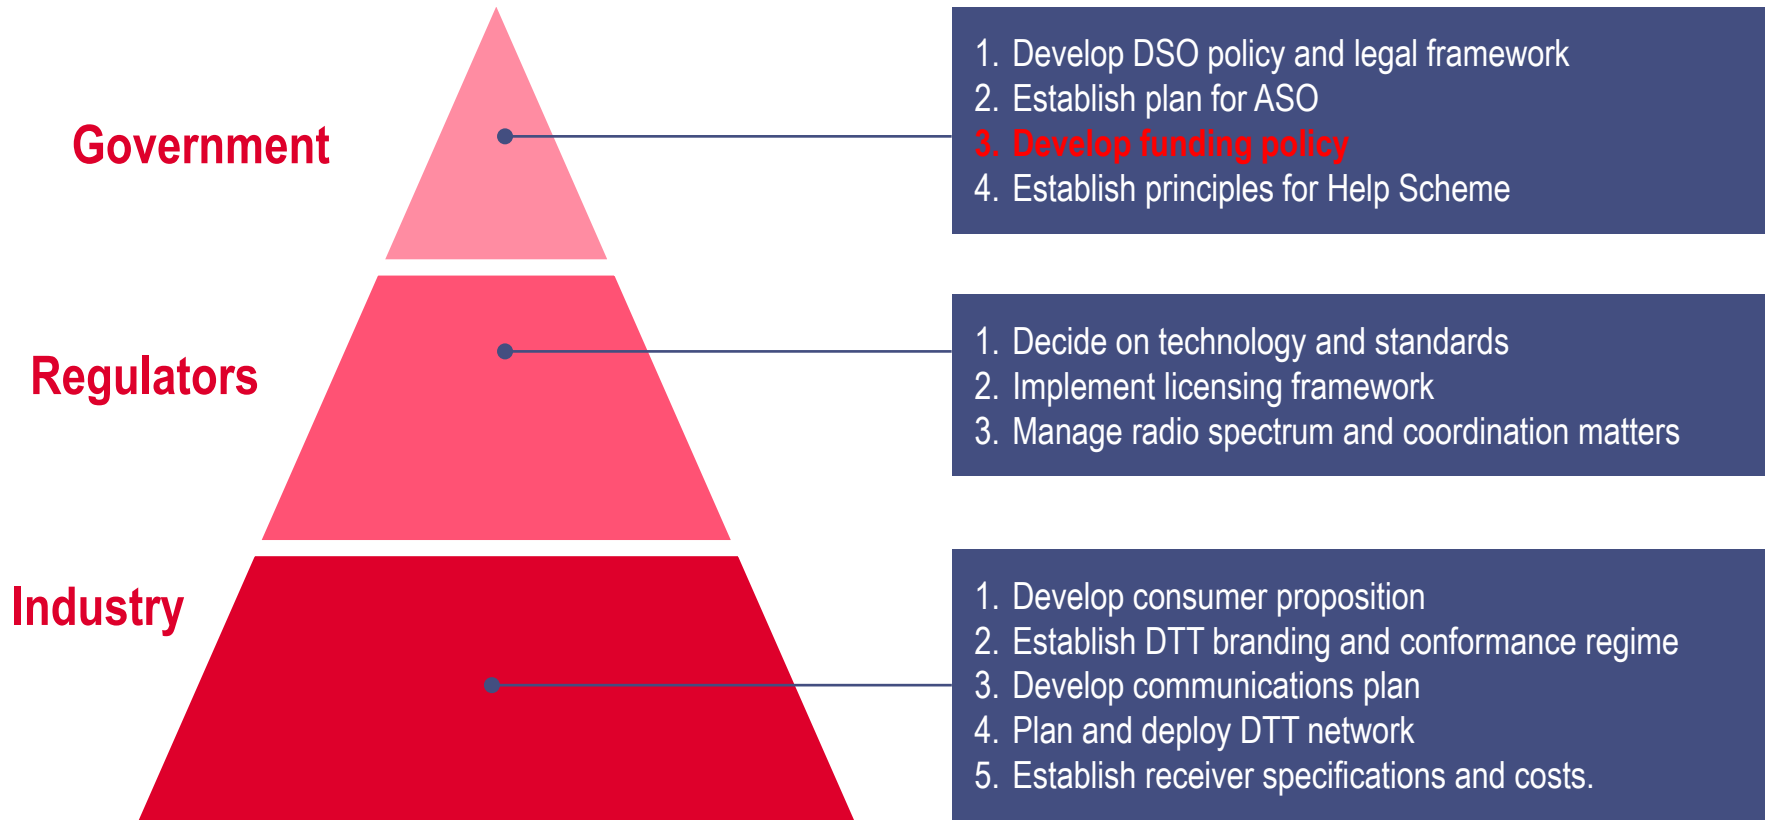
Government

1. Develop DSO policy and legal framework
2. Establish plan for ASO
3. Develop funding policy
4. Establish principles for Help Scheme

Regulators

1. Decide on technology and standards
2. Implement licensing framework
3. Manage radio spectrum and coordination matters

Industry

1. Develop consumer proposition
2. Establish DTT branding and conformance regime
3. Develop communications plan
4. Plan and deploy DTT network
5. Establish receiver specifications and costs.